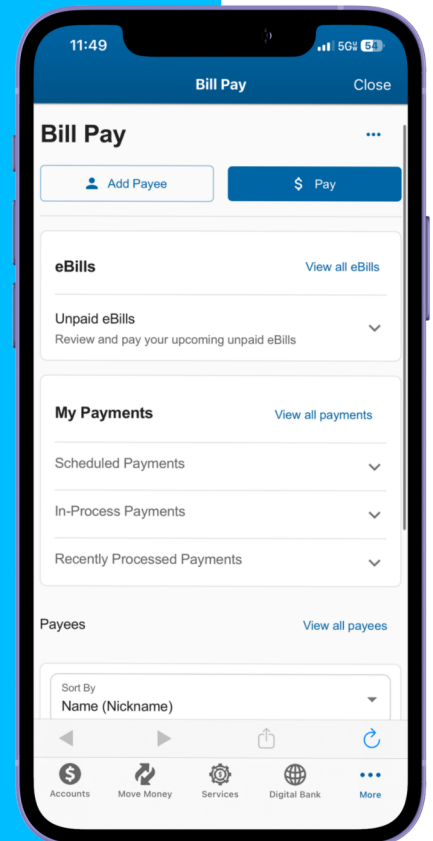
11:49

5G 54

Bill Pay

Close

Bill Pay

•••

Add Payee

$ Pay

eBills

View all eBills

Unpaid eBills

Review and pay your upcoming unpaid eBills

My Payments

View all payments

Scheduled Payments

In-Process Payments

Recently Processed Payments

Payees

View all payees

Sort By

Name (Nickname)

Accounts

Move Money

Services

Digital Bank

More